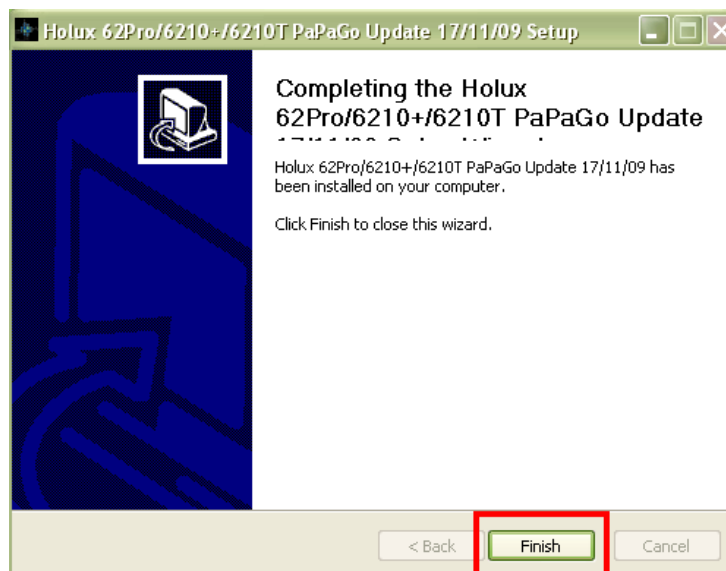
Holux 62Pro/6210+/6210T PaPaGo Update 17/11/09 Setup

Completing the Holux 62Pro/6210+/6210T PaPaGo Update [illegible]

Holux 62Pro/6210+/6210T PaPaGo Update 17/11/09 has been installed on your computer.

Click Finish to close this wizard.

< Back
Finish
Cancel